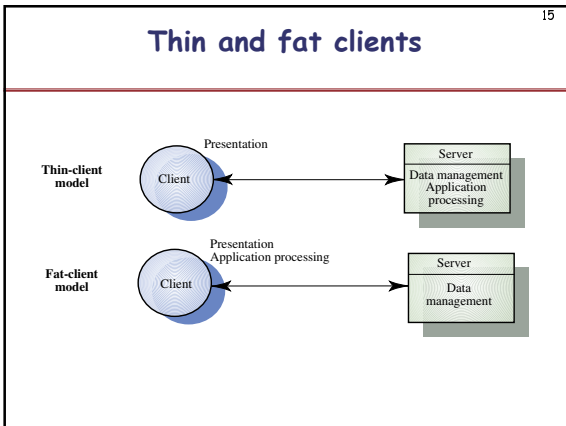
15

Thin and fat clients

Thin-client model

Presentation

Client

Server

Data management Application processing

Fat-client model

Presentation Application processing

Client

Server

Data management